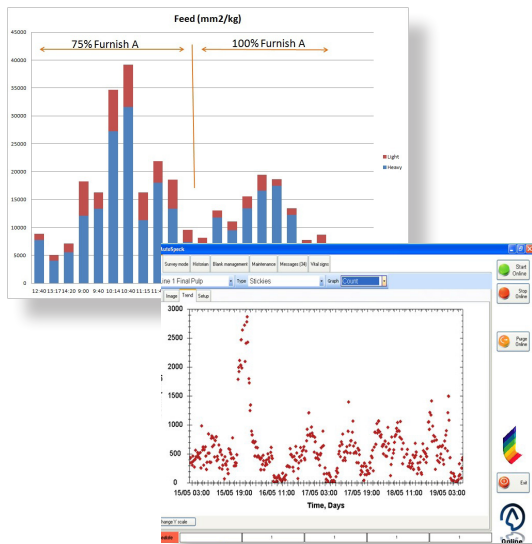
Feed (mm2/kg)

75% Furnish A

100% Furnish A

45000
40000
35000
30000
25000
20000
15000
10000
5000
0

12:40 13:17 14:20 9:20 9:40 10:14 10:40 11:15 11:4

Light
Heavy

AutoSpeck

Survey mode | Histories | Blank management | Maintenance | Messages (34) | Vital signs

ne 1 Final Pulp | Type Stickies | Graph Count

Image | Trend | Setup

3000
2500
2000
1500
1000
500
0

15/05 03:00 15/05 19:00 16/05 11:00 17/05 03:00 17/05 19:00 18/05 11:00 19/05 03:00

Time, Days

hange Y scale

Start Online

Stop Online

Purge Online

Exit

Online